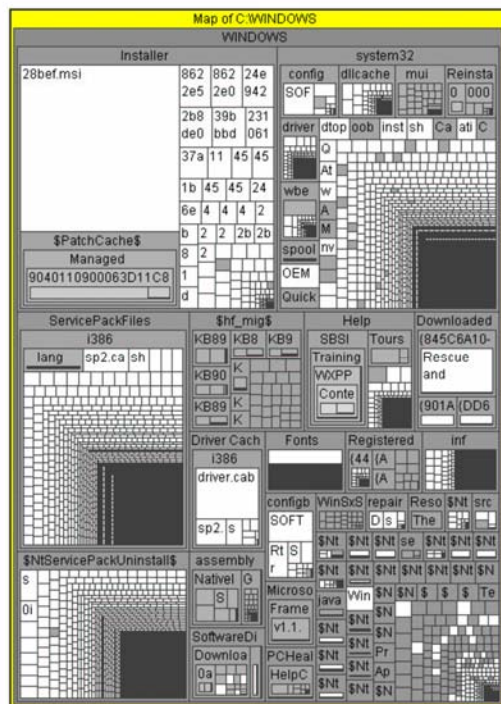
Map of C:\WINDOWS
WINDOWS
Installer
28bef.msi
862 2e5
862 2e0
24e 942
2b8 de0
39b bbd
231 061
37a
11
45
45
1b
45
45
24
6e
4
4
2
b
2
2
2b
2b
8
2
1
d
$PatchCache$
Managed
9040110900063D11C8
system32
config
dllcache
mui
Reinsta
SOF
0
000
driver
dtop
oob
inst
sh
Ca
ati
C
Q
At
w
wbe
A
M
nv
spool
OEM
Quick
ServicePackFiles
i386
lang
sp2.ca
sh
$hf_mig$
KB89
KB8
KB9
KB90
K
KB89
K
K
Help
SBSI
Tours
Training
WXPP
Conte
Downloaded
{845C6A10-
Rescue and
{901A
{DD6
Driver Cach
i386
driver.cab
sp2.
s
Fonts
Registered
{44
{A
{A
inf
configb
SOFT
Rt
S
r
WinSxS
repair
D
s
Reso
The
$Nt
src
$Nt
$Nt
$Nt
se
$Nt
$Nt
$Nt
$Nt
$Nt
$Nt
$Nt
$Nt
$Nt
$N
$NtServicePackUninstall$
s
0i
assembly
NativeI
G
S
Microso
Frame
v1.1.
java
Win
$N
$N
$
$
$
Te
$Nt
$Nt
$N
$N
$Nt
Pr
SoftwareDi
Downloa
0a
PCHeal
HelpC
$Nt
$Nt
Ap
$Nt
$N